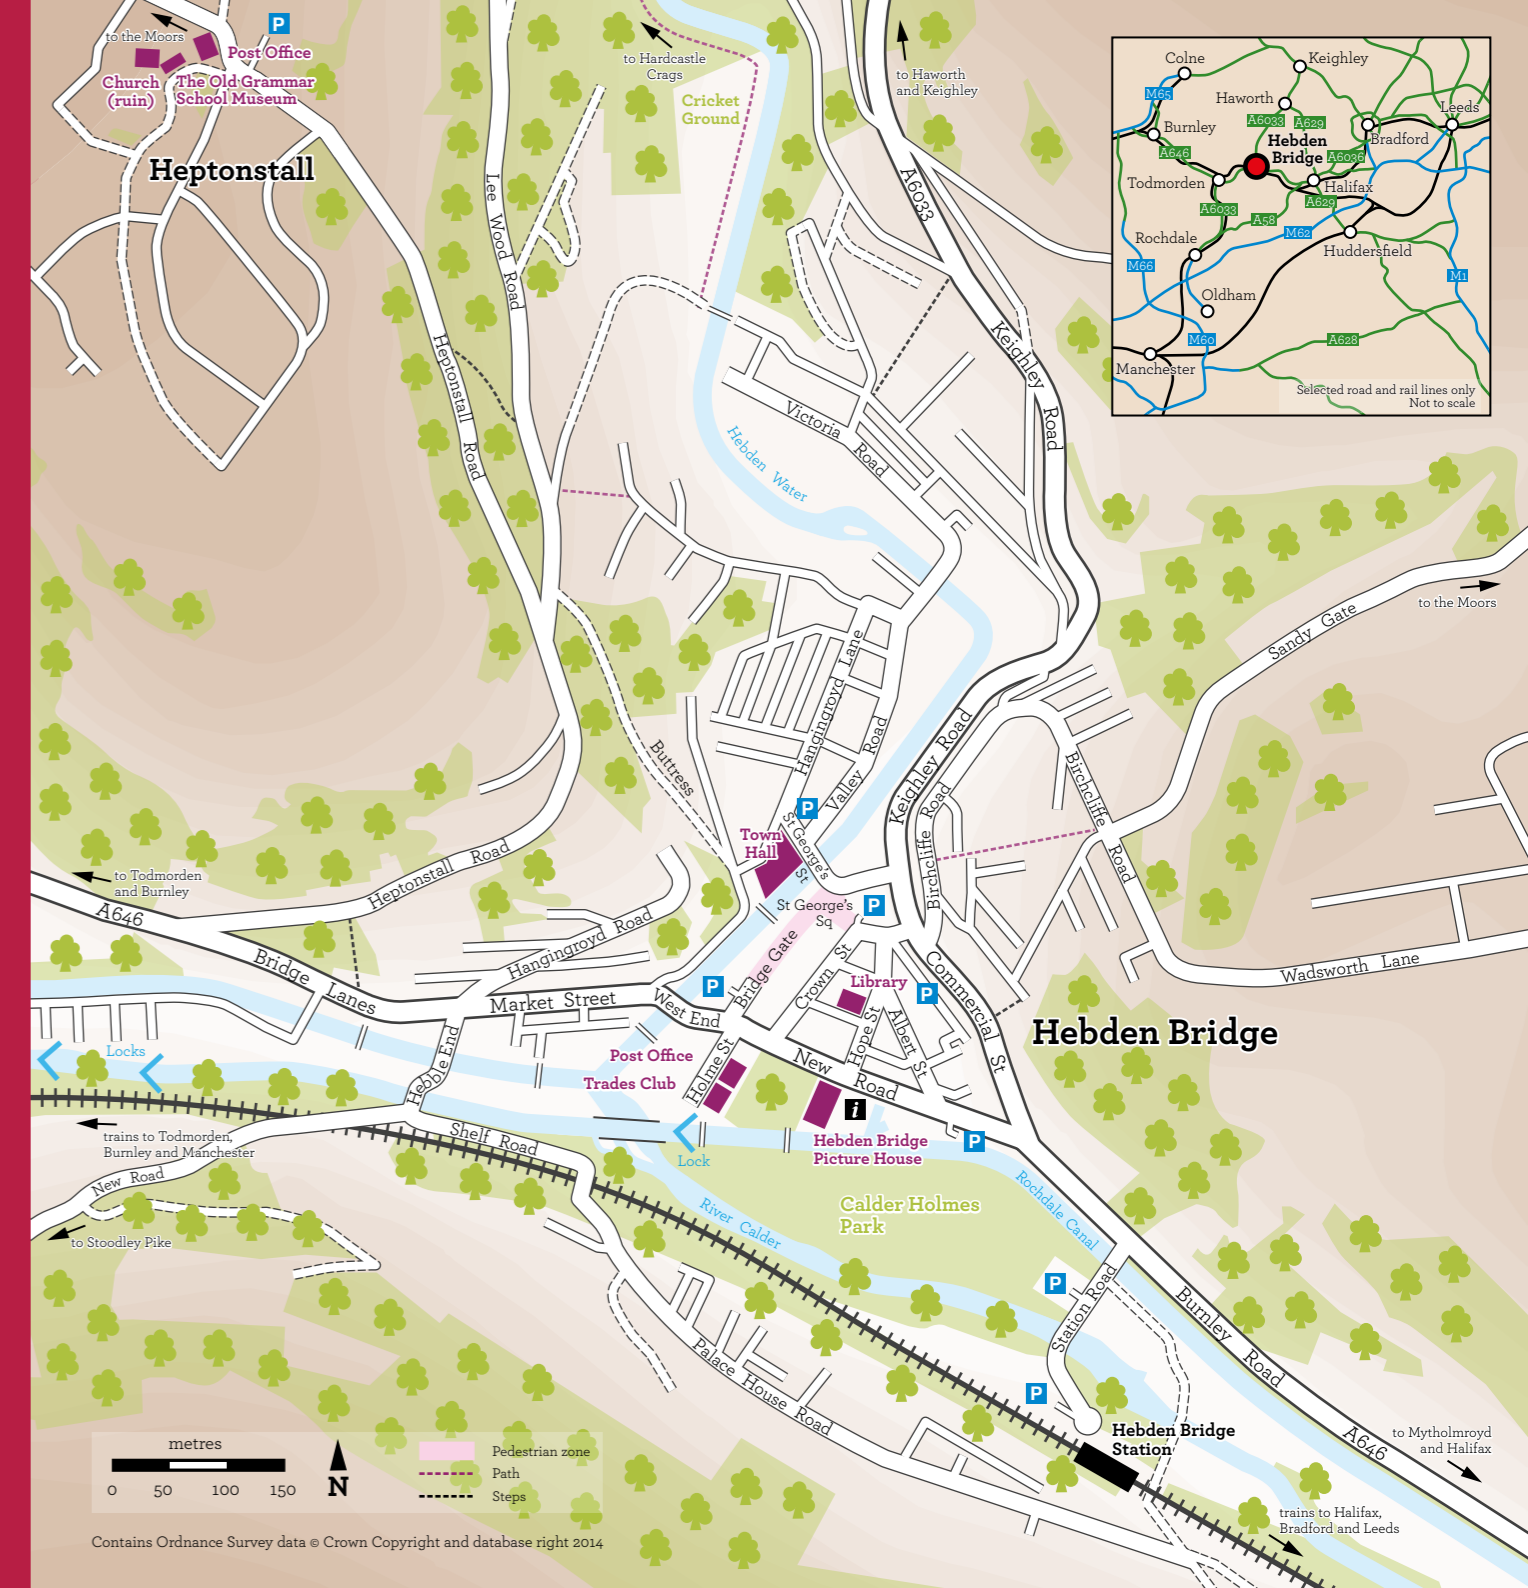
to the Moors
P
Post Office
Church (ruin)
The Old Grammar School Museum
Heptonstall
to Hardcastle Crags
Cricket Ground
to Haworth and Keighley
Lee Wood Road
Heptonstall Road
A6033
Keighley Road
Victoria Road
Hebden Water
Buttress
Hangingroyd Lane
Valley Road
Keighley Road
Birchcliffe Road
Birchcliffe Road
Sandy Gate
to the Moors
Town Hall
St George's St
P
St George's Sq
P
Heptonstall Road
to Todmorden and Burnley
A646
Bridge Lanes
Hangingroyd Road
Market Street
West End
Bridge Gate
Crown St
Library
P
Commercial St
Wadsworth Lane
Hebden Bridge
P
Locks
Hebble End
Post Office
Trades Club
Holme St
Hope St
Albert St
New Road
i
trains to Todmorden, Burnley and Manchester
Shelf Road
New Road
Lock
Hebden Bridge Picture House
P
Rochdale Canal
Calder Holmes Park
to Stoodley Pike
River Calder
P
Station Road
Burnley Road
Palace House Road
P
Hebden Bridge Station
A646
to Mytholmroyd and Halifax
trains to Halifax, Bradford and Leeds
metres
0 50 100 150
N
Pedestrian zone
Path
Steps
Contains Ordnance Survey data © Crown Copyright and database right 2014

Colne
Keighley
M65
Haworth
Leeds
Burnley
A6033
A629
Hebden Bridge
Bradford
A646
A6036
Todmorden
Halifax
A6033
A629
A58
Rochdale
M62
Huddersfield
M66
M1
Oldham
M60
A628
Manchester
Selected road and rail lines only
Not to scale